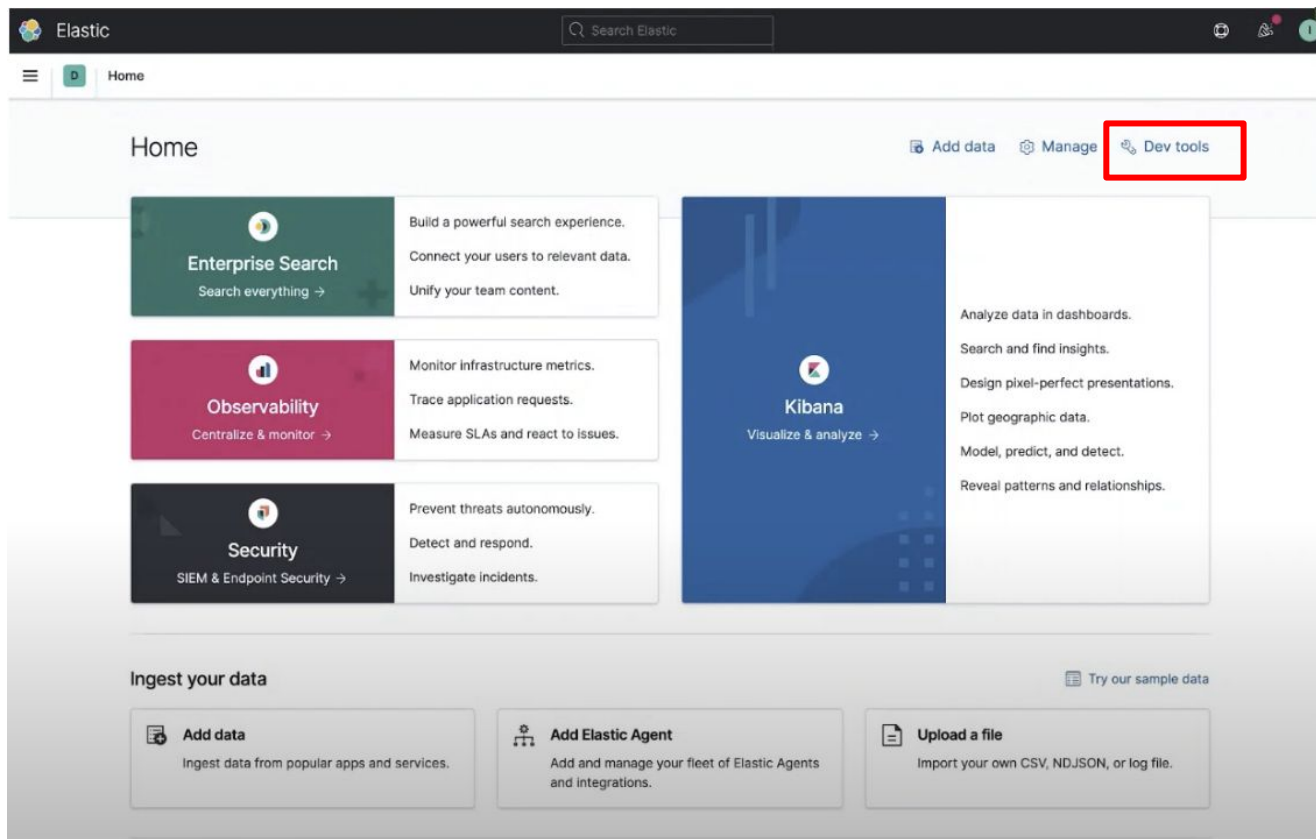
Elastic

Search Elastic

I

D Home

Home

Add data Manage Dev tools

Enterprise Search
Search everything →

Build a powerful search experience.
Connect your users to relevant data.
Unify your team content.

Observability
Centralize & monitor →

Monitor infrastructure metrics.
Trace application requests.
Measure SLAs and react to issues.

Security
SIEM & Endpoint Security →

Prevent threats autonomously.
Detect and respond.
Investigate incidents.

Kibana
Visualize & analyze →

Analyze data in dashboards.
Search and find insights.
Design pixel-perfect presentations.
Plot geographic data.
Model, predict, and detect.
Reveal patterns and relationships.

Ingest your data

Try our sample data

Add data
Ingest data from popular apps and services.

Add Elastic Agent
Add and manage your fleet of Elastic Agents and integrations.

Upload a file
Import your own CSV, NDJSON, or log file.